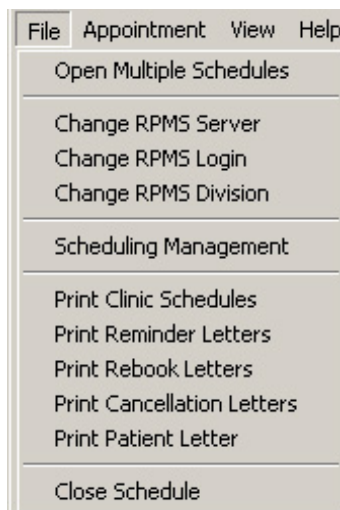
File Appointment View Help

Open Multiple Schedules

Change RPMS Server
Change RPMS Login
Change RPMS Division

Scheduling Management

Print Clinic Schedules
Print Reminder Letters
Print Rebook Letters
Print Cancellation Letters
Print Patient Letter

Close Schedule